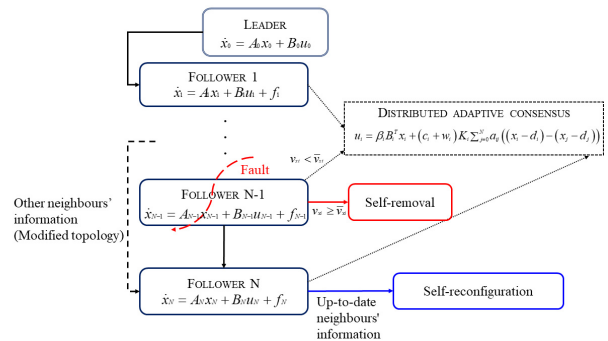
LEADER
$\dot{x}_0 = A_0 x_0 + B_0 u_0$

FOLLOWER 1
$\dot{x}_1 = A_1 x_1 + B_1 u_1 + f_1$

DISTRIBUTED ADAPTIVE CONSENSUS
$u_i = \beta_i B_i^T x_i + (c_i + w_i) K_i \sum_{j=0}^{N} a_{ij} \left( (x_i - d_i) - (x_j - d_j) \right)$

$v_{ri} < \bar{v}_{ri}$

Fault

FOLLOWER N-1
$\dot{x}_{N-1} = A_{N-1} x_{N-1} + B_{N-1} u_{N-1} + f_{N-1}$

$v_{ri} \geq \bar{v}_{ri}$

Self-removal

Other neighbours' information (Modified topology)

FOLLOWER N
$\dot{x}_N = A_N x_N + B_N u_N + f_N$

Up-to-date neighbours' information

Self-reconfiguration